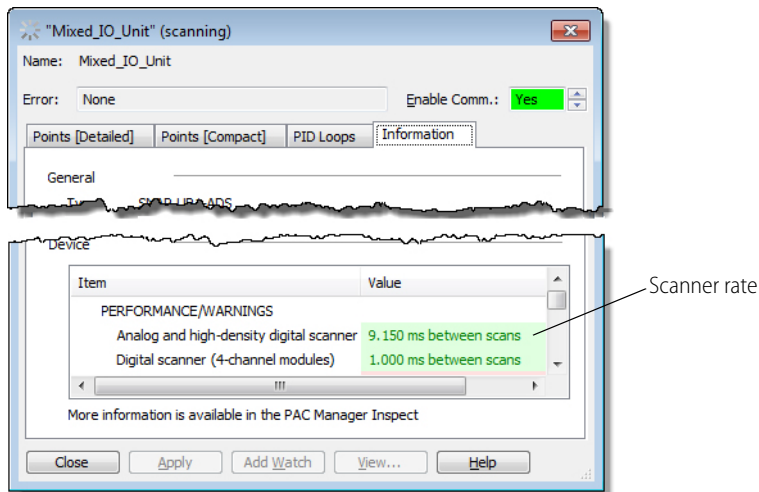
"Mixed_IO_Unit" (scanning)

Name: Mixed_IO_Unit

Error: None

Enable Comm.: Yes

Points [Detailed] | Points [Compact] | PID Loops | Information

General

Type: SNAP-UP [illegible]

Device

| Item | Value |
|---|---|
| PERFORMANCE/WARNINGS | |
| Analog and high-density digital scanner | 9.150 ms between scans |
| Digital scanner (4-channel modules) | 1.000 ms between scans |

More information is available in the PAC Manager Inspect

Close | Apply | Add Watch | View... | Help

Scanner rate